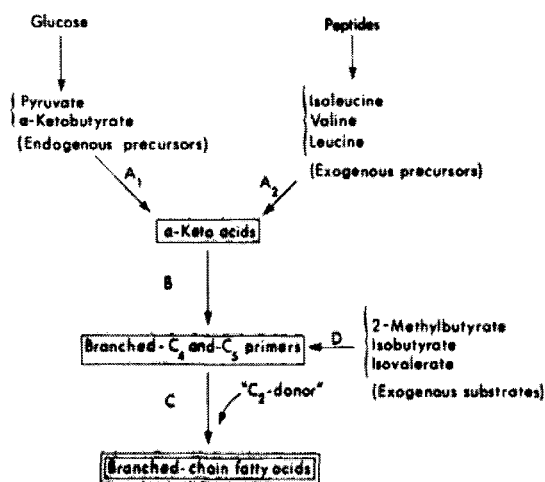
Glucose

Peptides

Pyruvate
α-Ketobutyrate
(Endogenous precursors)

Isoleucine
Valine
Leucine
(Exogenous precursors)

$A_1$

$A_2$

α-Keto acids

B

Branched-$C_4$ and-$C_5$ primers

D

2-Methylbutyrate
Isobutyrate
Isovalerate
(Exogenous substrates)

C

"$C_2$-donor"

Branched-chain fatty acids